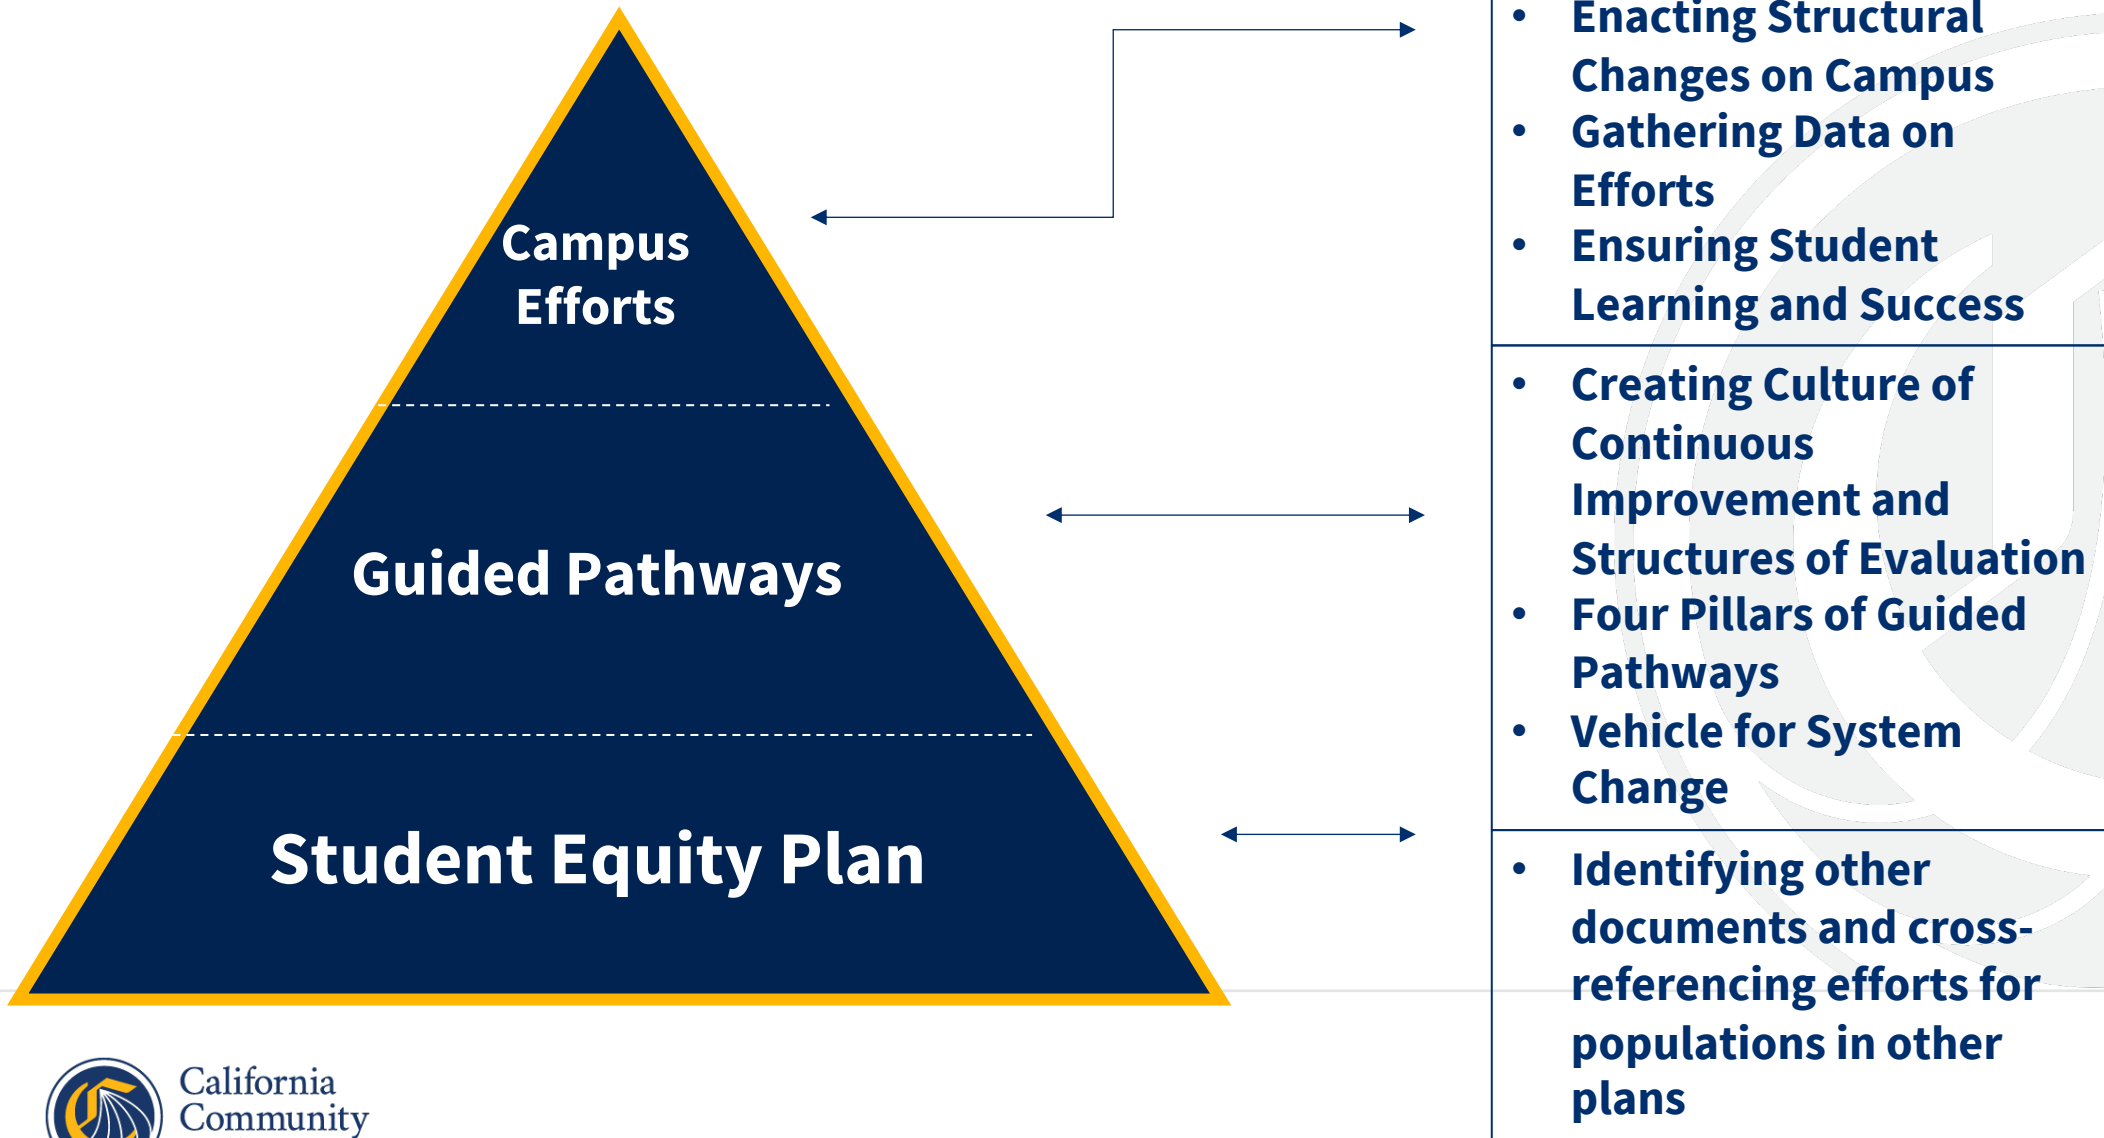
Campus Efforts

Guided Pathways

Student Equity Plan

- Enacting Structural Changes on Campus
- Gathering Data on Efforts
- Ensuring Student Learning and Success

- Creating Culture of Continuous Improvement and Structures of Evaluation
- Four Pillars of Guided Pathways
- Vehicle for System Change

- Identifying other documents and cross-referencing efforts for populations in other plans

California Community